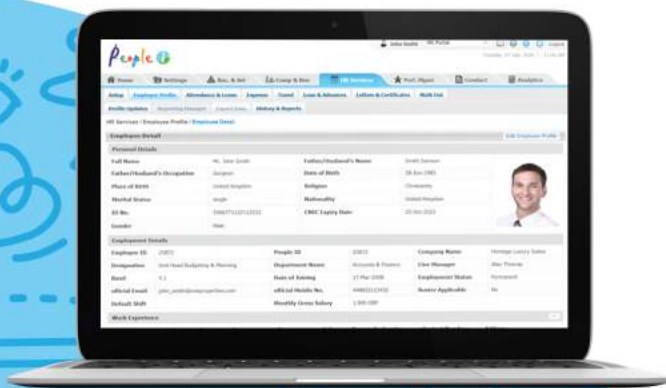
People

Home | Settings | Rec. & Sel. | Comp & Ben | HR Services | Perf. Mgmt | Conduct | Analytics

Setup | Employee Profile | Attendance & Leave | Expense | Travel | Loan & Advances | Letters & Certificates | Walk Out

Profile Updates | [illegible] | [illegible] | History & Reports

HR Services / Employee Profile / Employee Detail

Employee Detail

Edit Employee Profile

Personal Details

| Full Name | Mr. John Smith | Father/Husband's Name | Smith Samson |
|---|---|---|---|
| Father/Husband's Occupation | Surgeon | Date of Birth | 08-Jan-1985 |
| Place of Birth | United Kingdom | Religion | Christianity |
| Marital Status | Single | Nationality | United Kingdom |
| ID No. | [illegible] | CNIC Expiry Date | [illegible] |
| Gender | Male | | |

Employment Details

| Employee ID | 25872 | People ID | 25872 | Company Name | Heritage Luxury Suites |
|---|---|---|---|---|---|
| Designation | Unit Head Budgeting & Planning | Department Name | Accounts & Finance | Line Manager | Alan Thomas |
| Band | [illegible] | Date of Joining | 17-Mar-2008 | Employment Status | Permanent |
| Official Email | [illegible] | Official Mobile No. | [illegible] | Roster Applicable | No |
| Default Shift | | Monthly Gross Salary | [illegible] | | |

Work Experience